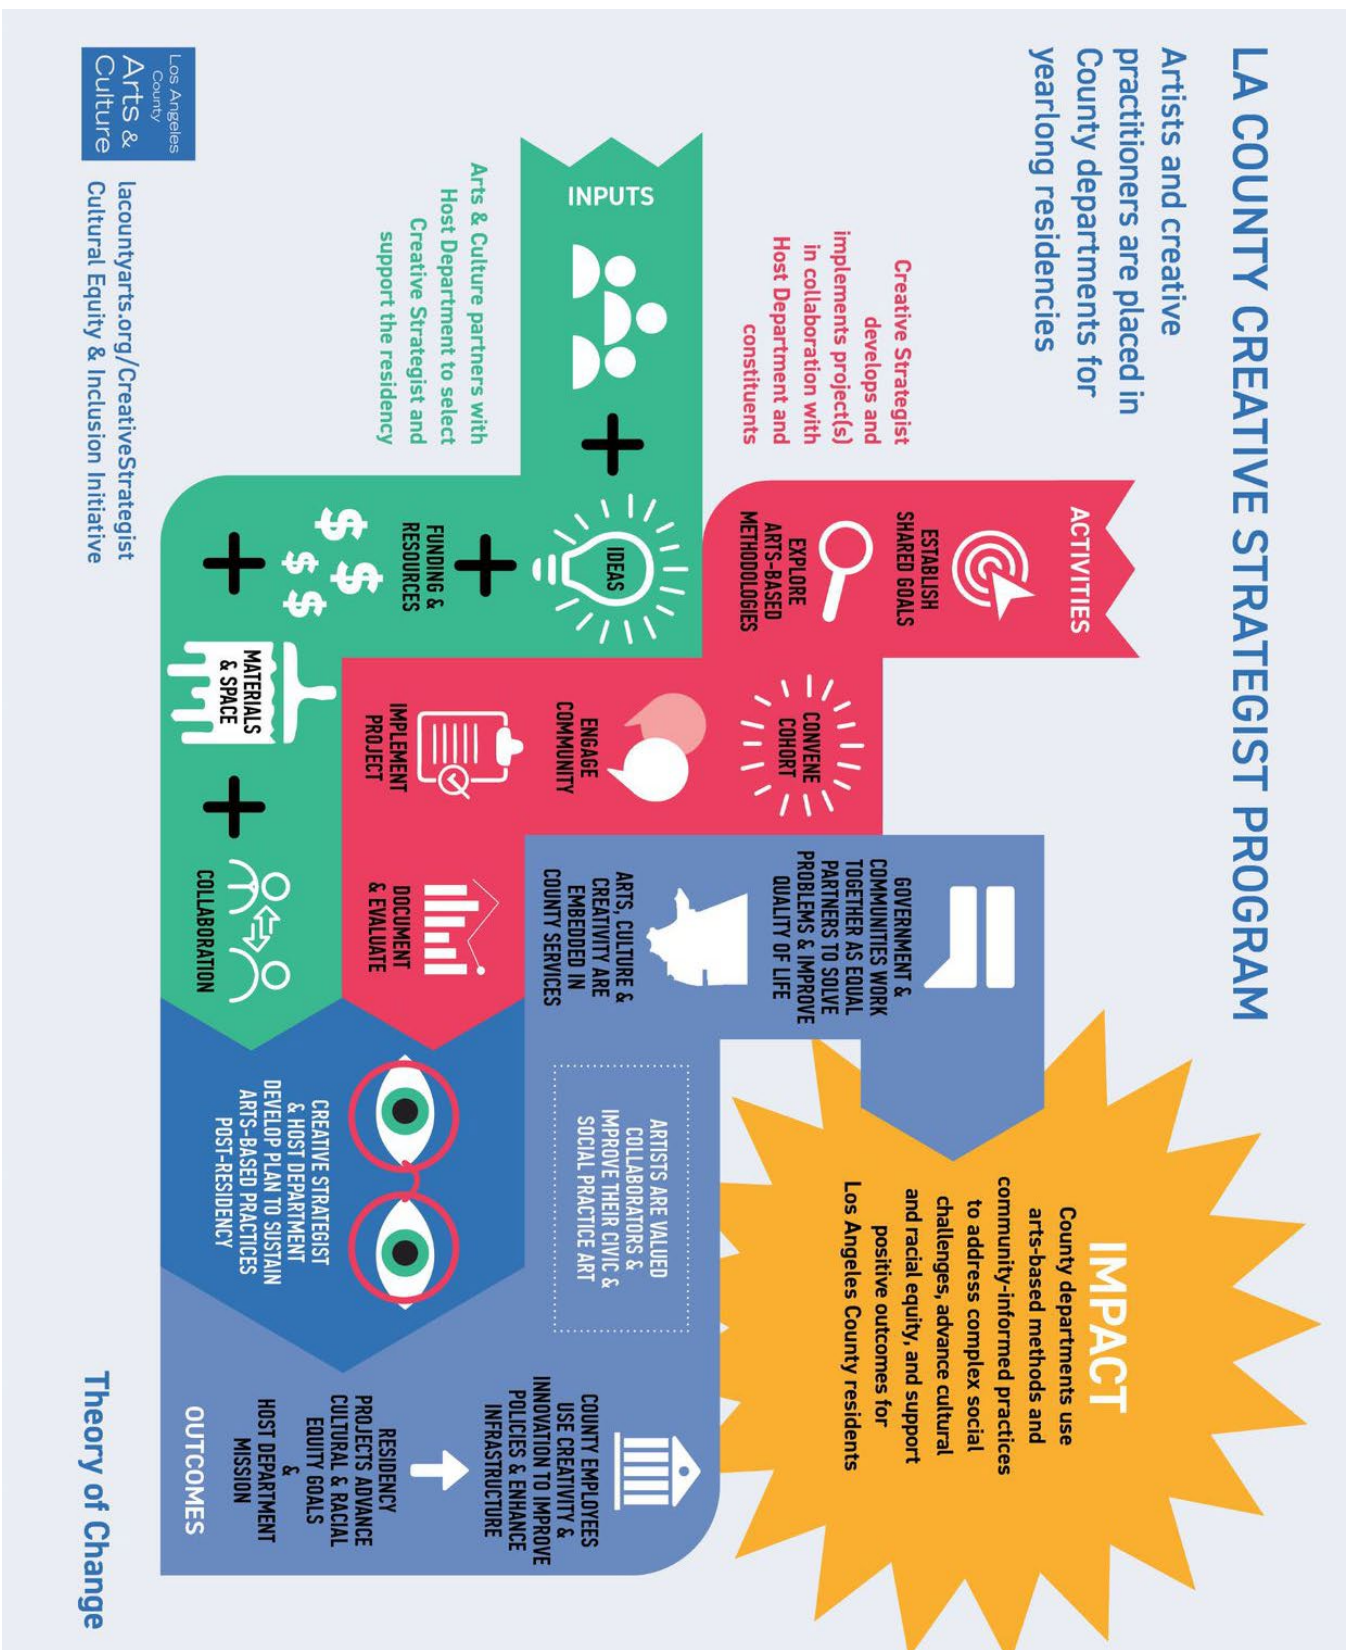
LA COUNTY CREATIVE STRATEGIST PROGRAM

Artists and creative practitioners are placed in County departments for yearlong residencies

Creative Strategist develops and implements project(s) in collaboration with Host Department and constituents

Arts & Culture partners with Host Department to select Creative Strategist and support the residency

Los Angeles County Arts & Culture

lacountyarts.org/CreativeStrategist
Cultural Equity & Inclusion Initiative

INPUTS

IDEAS

FUNDING & RESOURCES

MATERIALS & SPACE

COLLABORATION

ACTIVITIES

ESTABLISH SHARED GOALS

EXPLORE ARTS-BASED METHODOLOGIES

CONVENE COHORT

ENGAGE COMMUNITY

IMPLEMENT PROJECT

DOCUMENT & EVALUATE

GOVERNMENT & COMMUNITIES WORK TOGETHER AS EQUAL PARTNERS TO SOLVE PROBLEMS & IMPROVE QUALITY OF LIFE

ARTS, CULTURE & CREATIVITY ARE EMBEDDED IN COUNTY SERVICES

ARTISTS ARE VALUED COLLABORATORS & IMPROVE THEIR CIVIC & SOCIAL PRACTICE ART

CREATIVE STRATEGIST & HOST DEPARTMENT DEVELOP PLAN TO SUSTAIN ARTS-BASED PRACTICES POST-RESIDENCY

IMPACT
County departments use arts-based methods and community-informed practices to address complex social challenges, advance cultural and racial equity, and support positive outcomes for Los Angeles County residents

COUNTY EMPLOYEES USE CREATIVITY & INNOVATION TO IMPROVE POLICIES & ENHANCE INFRASTRUCTURE

RESIDENCY PROJECTS ADVANCE CULTURAL & RACIAL EQUITY GOALS & HOST DEPARTMENT MISSION

OUTCOMES

Theory of Change